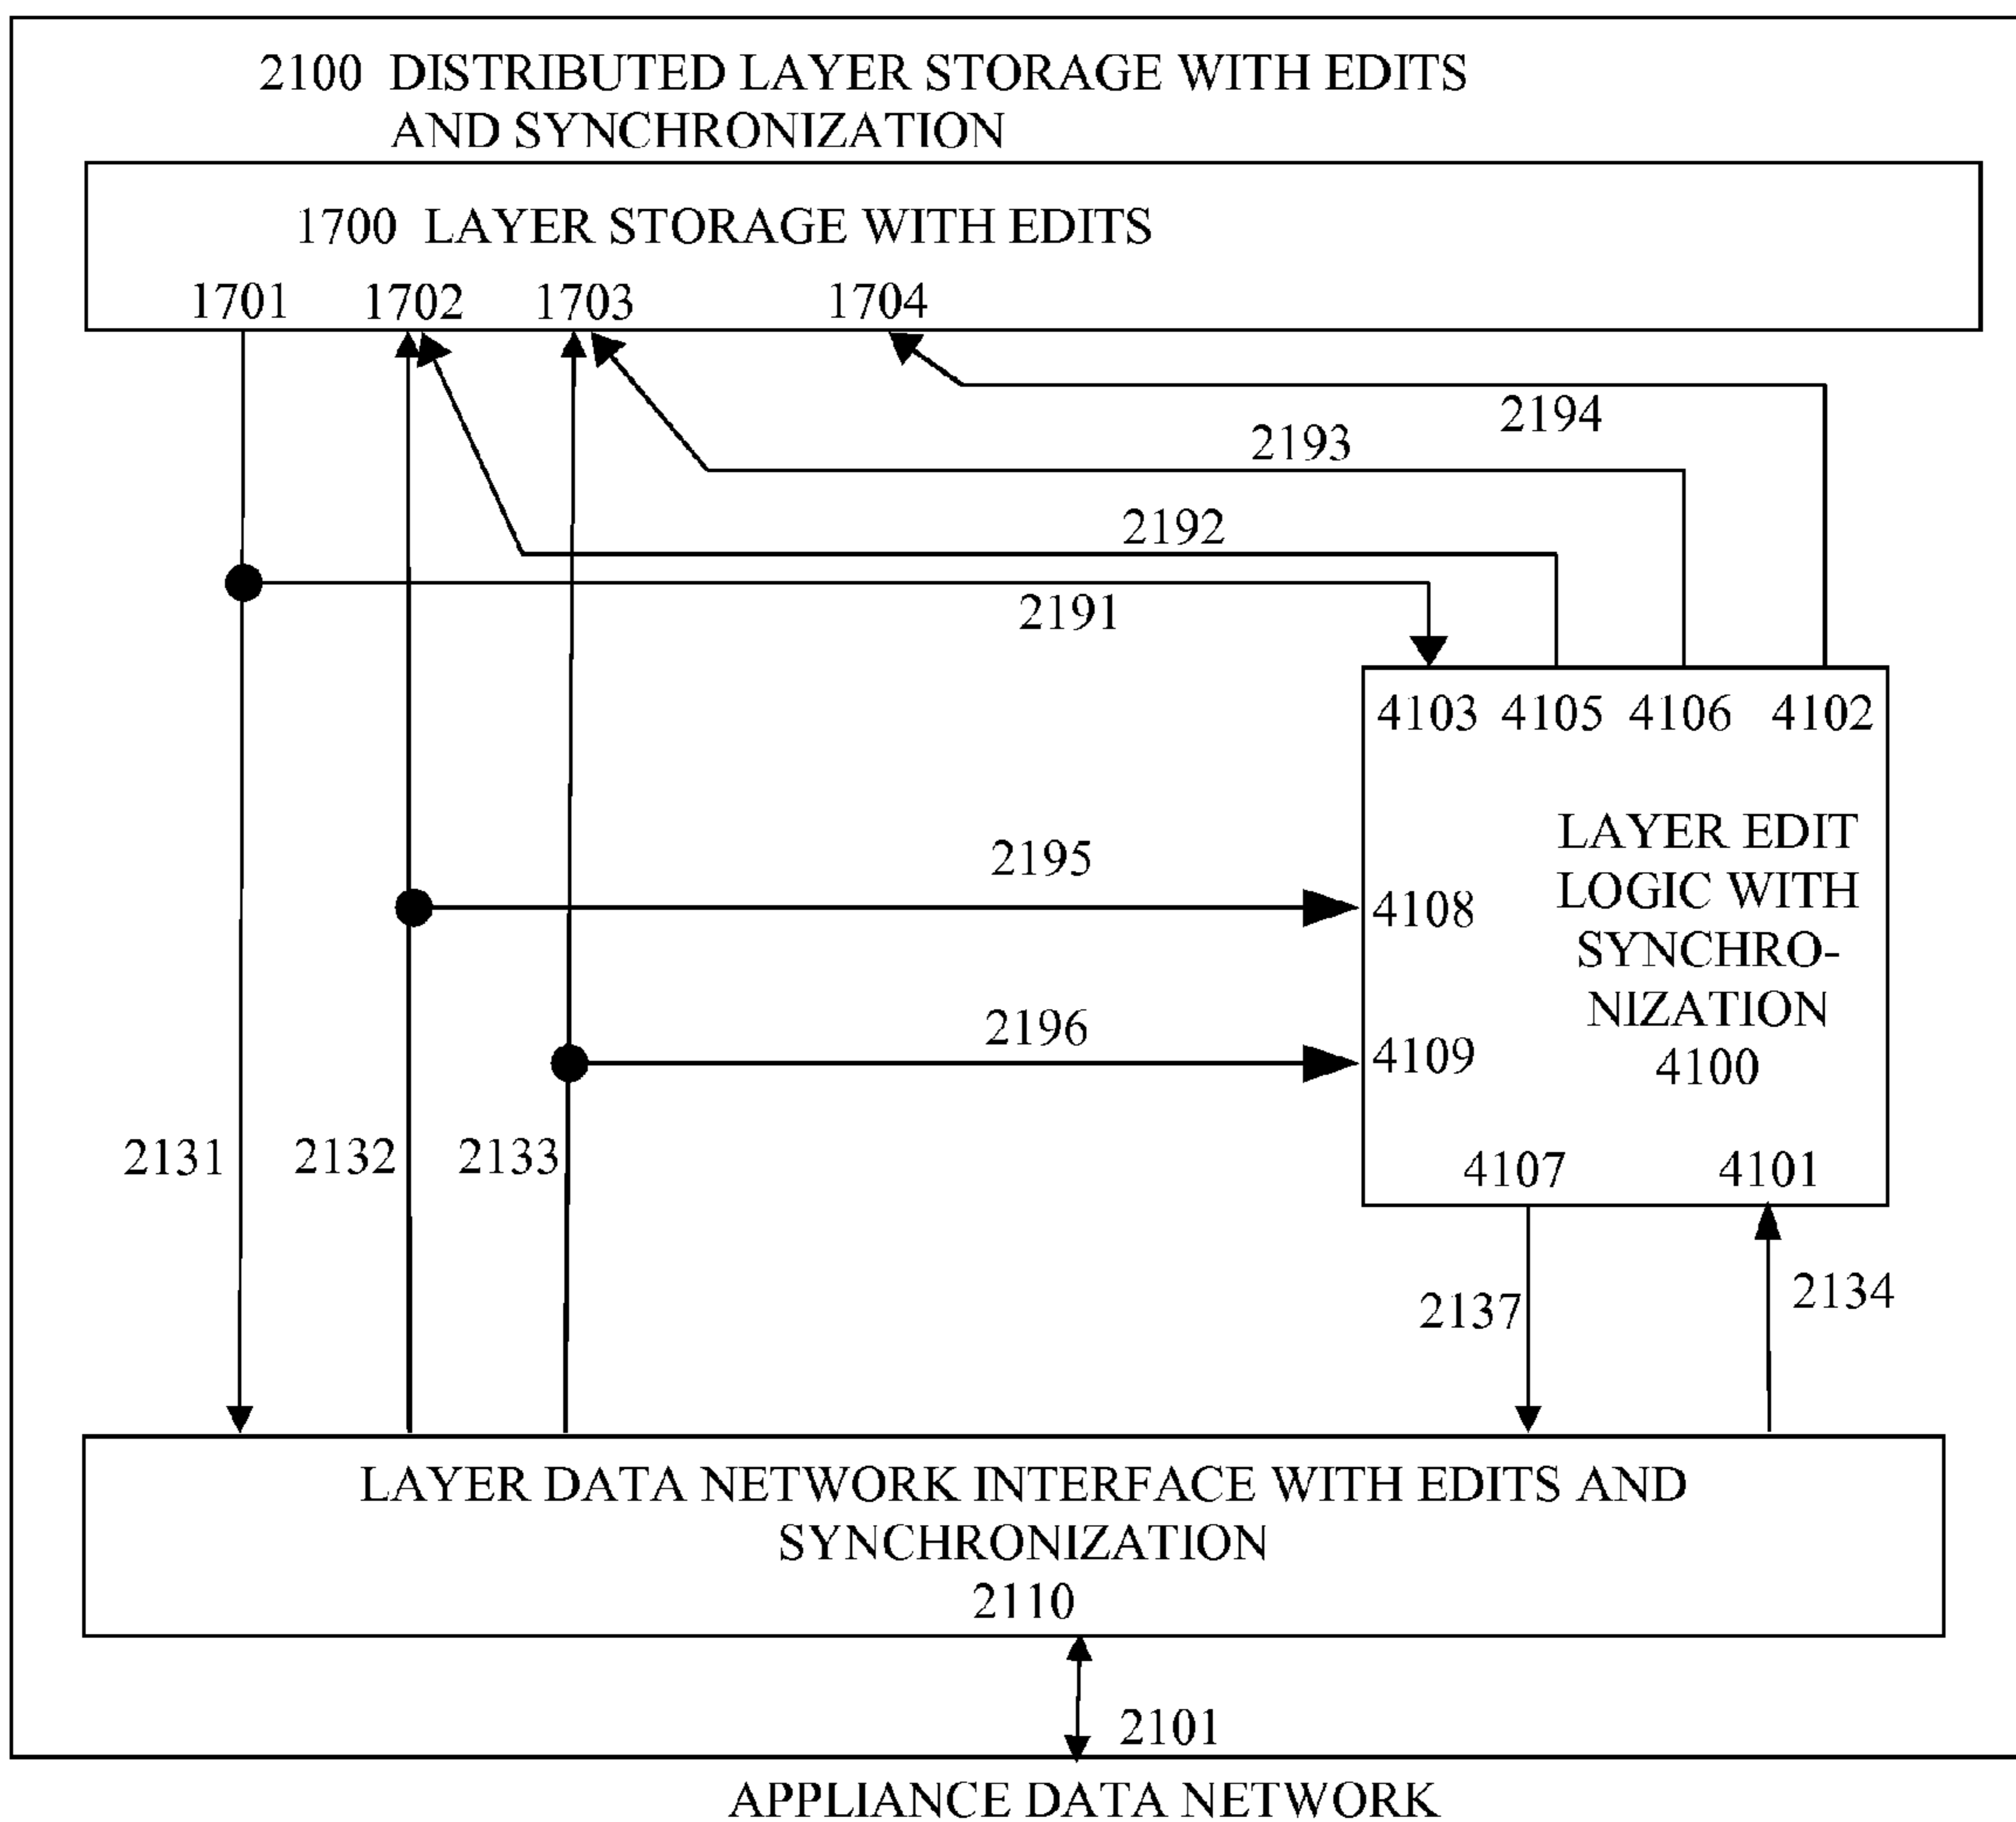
2100 DISTRIBUTED LAYER STORAGE WITH EDITS AND SYNCHRONIZATION

1700 LAYER STORAGE WITH EDITS

1701 1702 1703 1704

2194

2193

2192

2191

4103 4105 4106 4102

LAYER EDIT LOGIC WITH SYNCHRONIZATION 4100

2195

4108

2196

4109

2131 2132 2133

4107 4101

2137

2134

LAYER DATA NETWORK INTERFACE WITH EDITS AND SYNCHRONIZATION 2110

2101

APPLIANCE DATA NETWORK